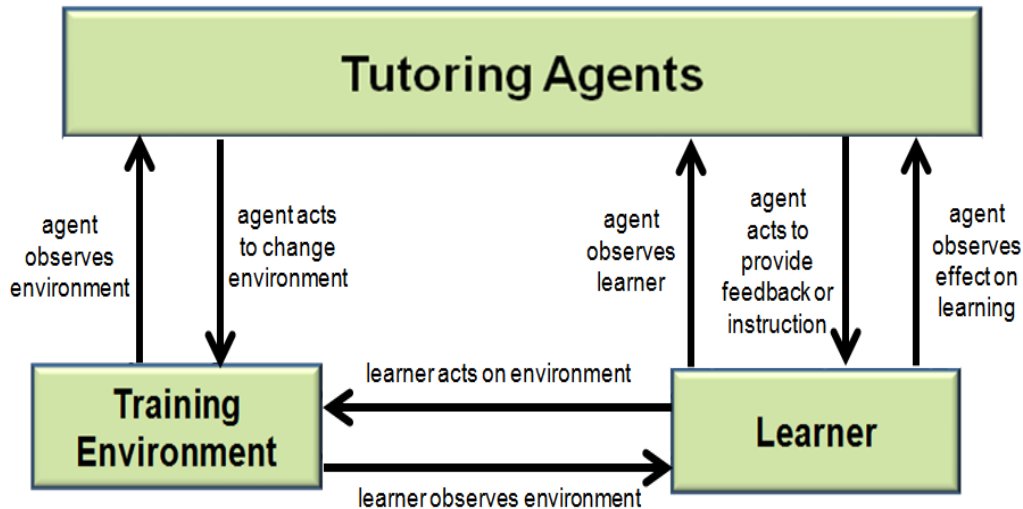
Tutoring Agents

agent observes environment

agent acts to change environment

agent observes learner

agent acts to provide feedback or instruction

agent observes effect on learning

Training Environment

learner acts on environment

Learner

learner observes environment